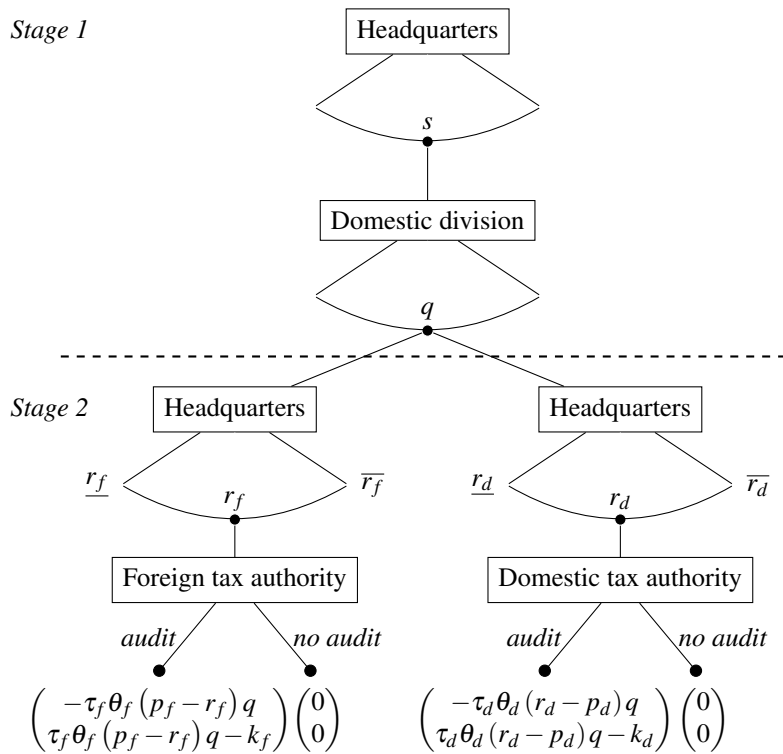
Stage 1

Headquarters

$s$

Domestic division

$q$

Stage 2

Headquarters

$\underline{r_f}$ $r_f$ $\overline{r_f}$

Foreign tax authority

audit no audit

$\begin{pmatrix} -\tau_f \theta_f (p_f - r_f) q \\ \tau_f \theta_f (p_f - r_f) q - k_f \end{pmatrix}$ $\begin{pmatrix} 0 \\ 0 \end{pmatrix}$

Headquarters

$\underline{r_d}$ $r_d$ $\overline{r_d}$

Domestic tax authority

audit no audit

$\begin{pmatrix} -\tau_d \theta_d (r_d - p_d) q \\ \tau_d \theta_d (r_d - p_d) q - k_d \end{pmatrix}$ $\begin{pmatrix} 0 \\ 0 \end{pmatrix}$